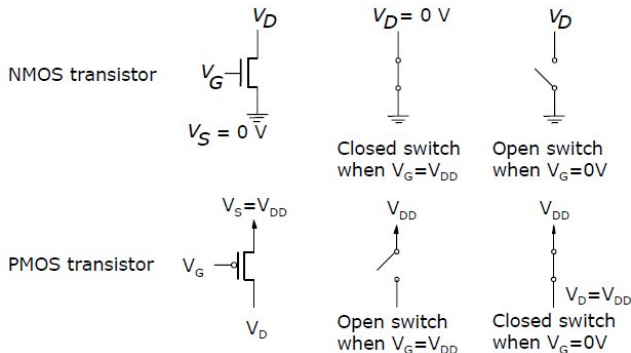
$V_D$

$V_D = 0$ V

$V_D$

NMOS transistor

$V_G$

$V_S = 0$ V

Closed switch when $V_G=V_{DD}$

Open switch when $V_G=0V$

$V_S=V_{DD}$

$V_{DD}$

$V_{DD}$

PMOS transistor

$V_G$

$V_D=V_{DD}$

$V_D$

Open switch when $V_G=V_{DD}$

Closed switch when $V_G=0V$